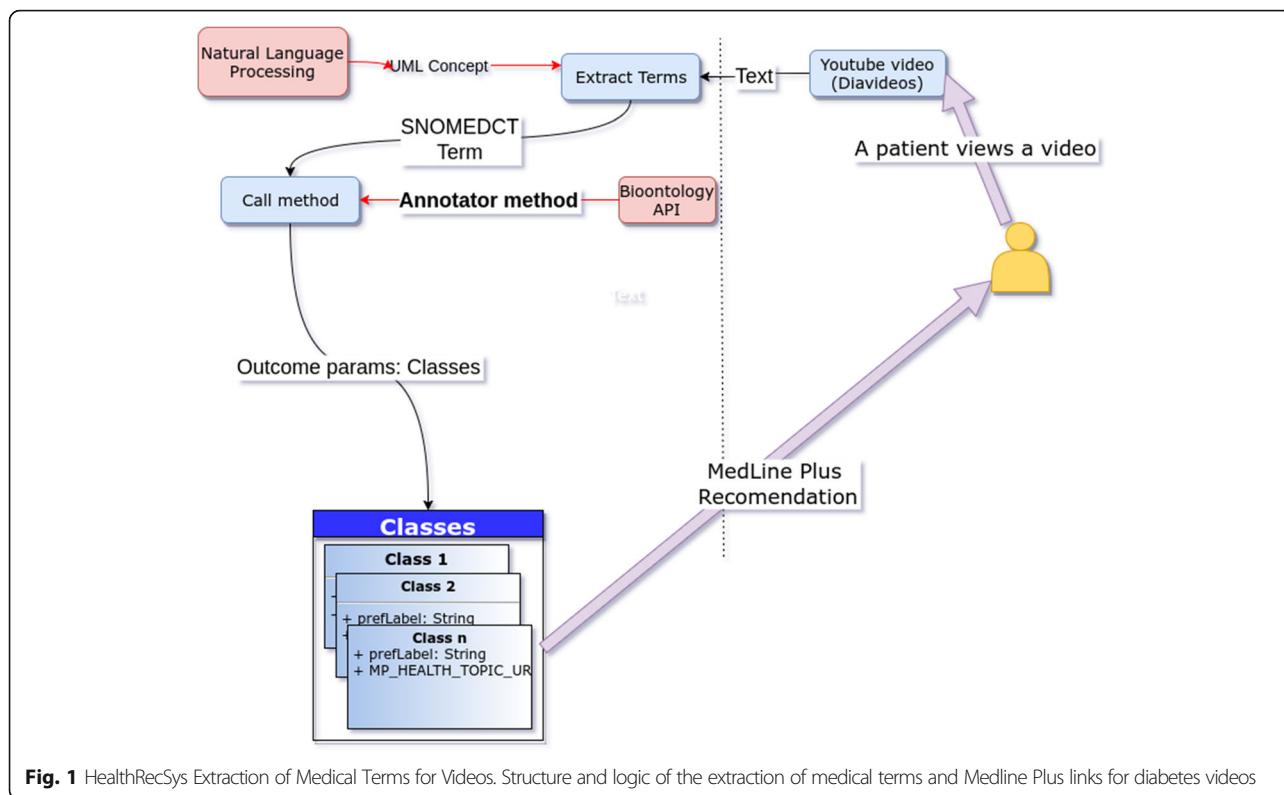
Natural Language Processing

UML Concept

Extract Terms

Text

Youtube video (Diavideos)

SNOMEDCT Term

A patient views a video

Call method

Annotator method

Bioontology API

Text

Outcome params: Classes

MedLine Plus Recomendation

Classes

Class 1

Class 2

+ prefLabel: String

Class n

+ prefLabel: String

+ MP_HEALTH_TOPIC_UR

**Fig. 1** HealthRecSys Extraction of Medical Terms for Videos. Structure and logic of the extraction of medical terms and Medline Plus links for diabetes videos